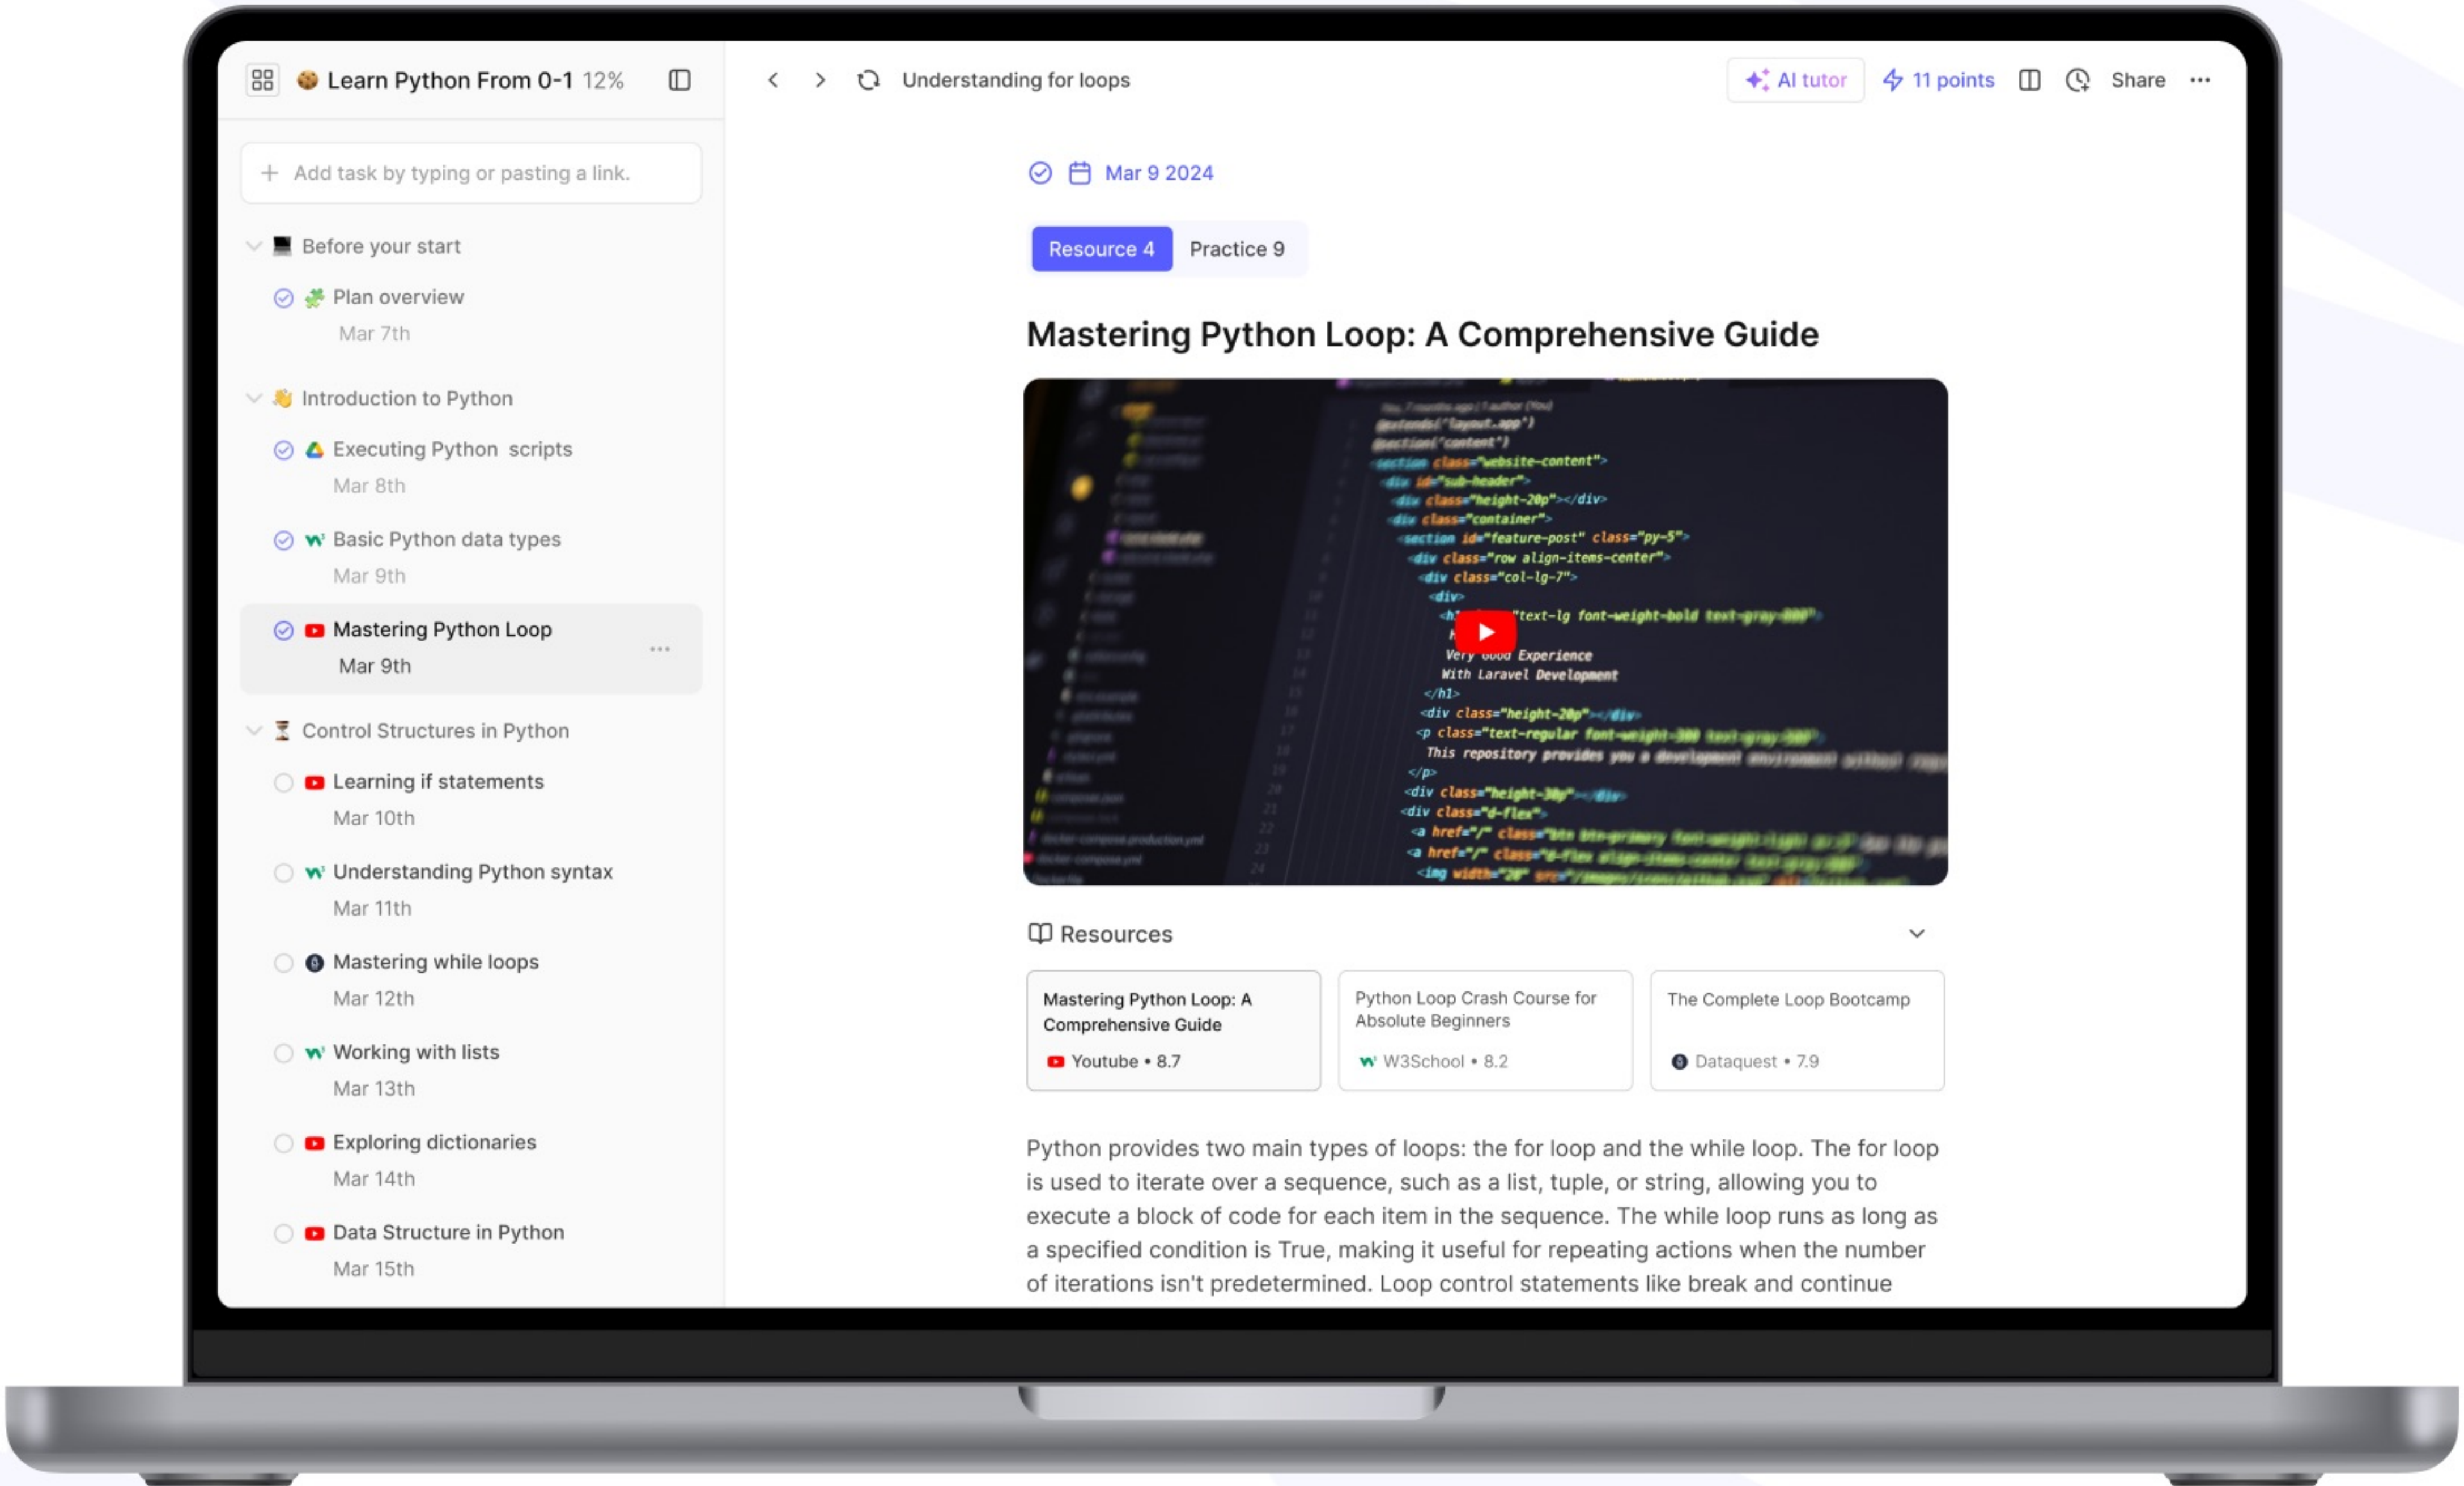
Learn Python From 0-1 12%

Understanding for loops

AI tutor 11 points Share

Add task by typing or pasting a link.

Before your start

Plan overview
Mar 7th

Introduction to Python

Executing Python scripts
Mar 8th

Basic Python data types
Mar 9th

Mastering Python Loop
Mar 9th

Control Structures in Python

Learning if statements
Mar 10th

Understanding Python syntax
Mar 11th

Mastering while loops
Mar 12th

Working with lists
Mar 13th

Exploring dictionaries
Mar 14th

Data Structure in Python
Mar 15th

Mar 9 2024

Resource 4 Practice 9

Mastering Python Loop: A Comprehensive Guide

Resources

| Mastering Python Loop: A Comprehensive Guide | Python Loop Crash Course for Absolute Beginners | The Complete Loop Bootcamp |
|---|---|---|
| Youtube • 8.7 | W3School • 8.2 | Dataquest • 7.9 |

Python provides two main types of loops: the for loop and the while loop. The for loop is used to iterate over a sequence, such as a list, tuple, or string, allowing you to execute a block of code for each item in the sequence. The while loop runs as long as a specified condition is True, making it useful for repeating actions when the number of iterations isn't predetermined. Loop control statements like break and continue